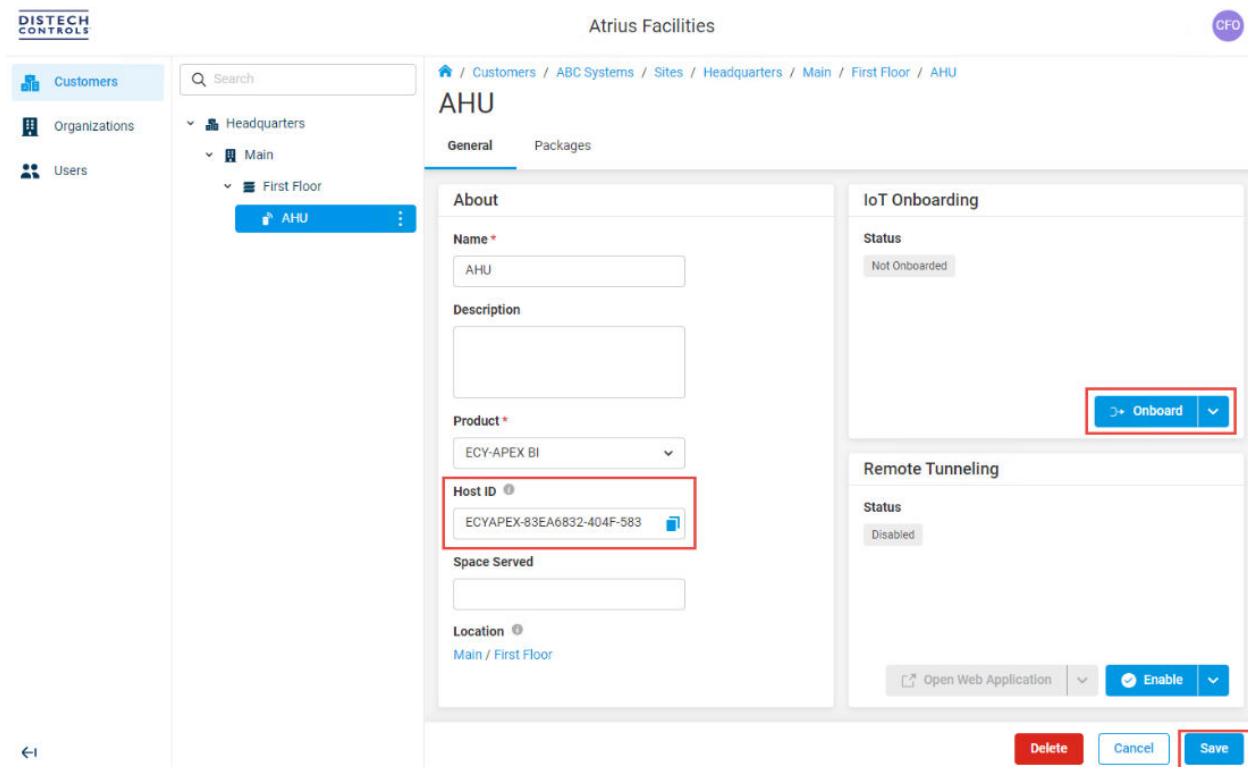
DISTECH CONTROLS

Atrius Facilities

CFO

Customers
Organizations
Users

Search

Headquarters
Main
First Floor
AHU

/ Customers / ABC Systems / Sites / Headquarters / Main / First Floor / AHU

AHU

General
Packages

About

Name *
AHU

Description

Product *
ECY-APEX BI

Host ID
ECYAPEX-83EA6832-404F-583

Space Served

Location
Main / First Floor

IoT Onboarding

Status
Not Onboarded

Onboard

Remote Tunneling

Status
Disabled

Open Web Application
Enable

Delete
Cancel
Save